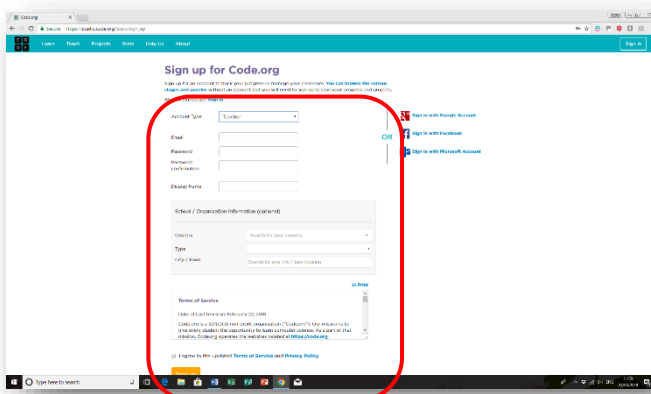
Code.org

Secure | https://studio.code.org/users/sign_up

Learn Teach Projects Stats Help Us About

Sign in

Sign up for Code.org

Sign up for an account to track your progress or manage your classroom. You can browse the course stages and puzzles without an account, but you will need to sign up to save your progress and projects.

Already have an account? Sign in

Account Type Teacher

Email

Password

Password confirmation

Display Name

OR

Sign in with Google Account

Sign in with Facebook

Sign in with Microsoft Account

School / Organization Information (optional)

Country Search for your country

Type

City / Town Search for your city / town location

Print

Terms of Service

Date of Last Revision: February 22, 2018

"Code.org is a 501(c)(3) non-profit organization ("Code.org"). Our mission is to give every student the opportunity to learn computer science. As a part of that mission, Code.org operates the websites located at https://code.org,

I agree to the updated Terms of Service and Privacy Policy

Sign up

Type here to search